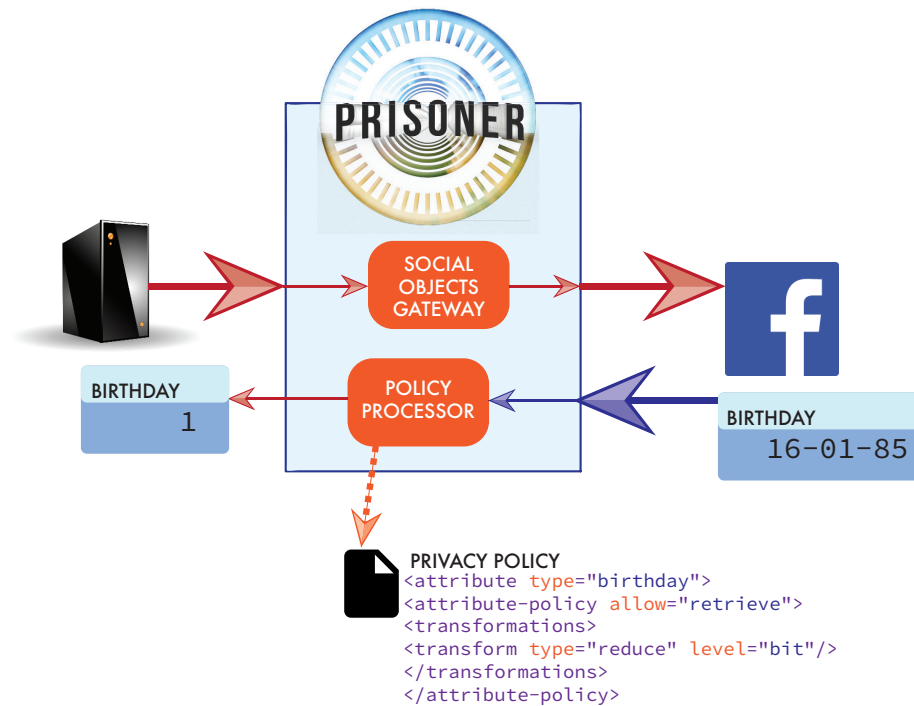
PRISONER

SOCIAL OBJECTS GATEWAY

f

BIRTHDAY
1

POLICY PROCESSOR

BIRTHDAY
16-01-85

PRIVACY POLICY
<attribute type="birthday">
<attribute-policy allow="retrieve">
<transformations>
<transform type="reduce" level="bit"/>
</transformations>
</attribute-policy>